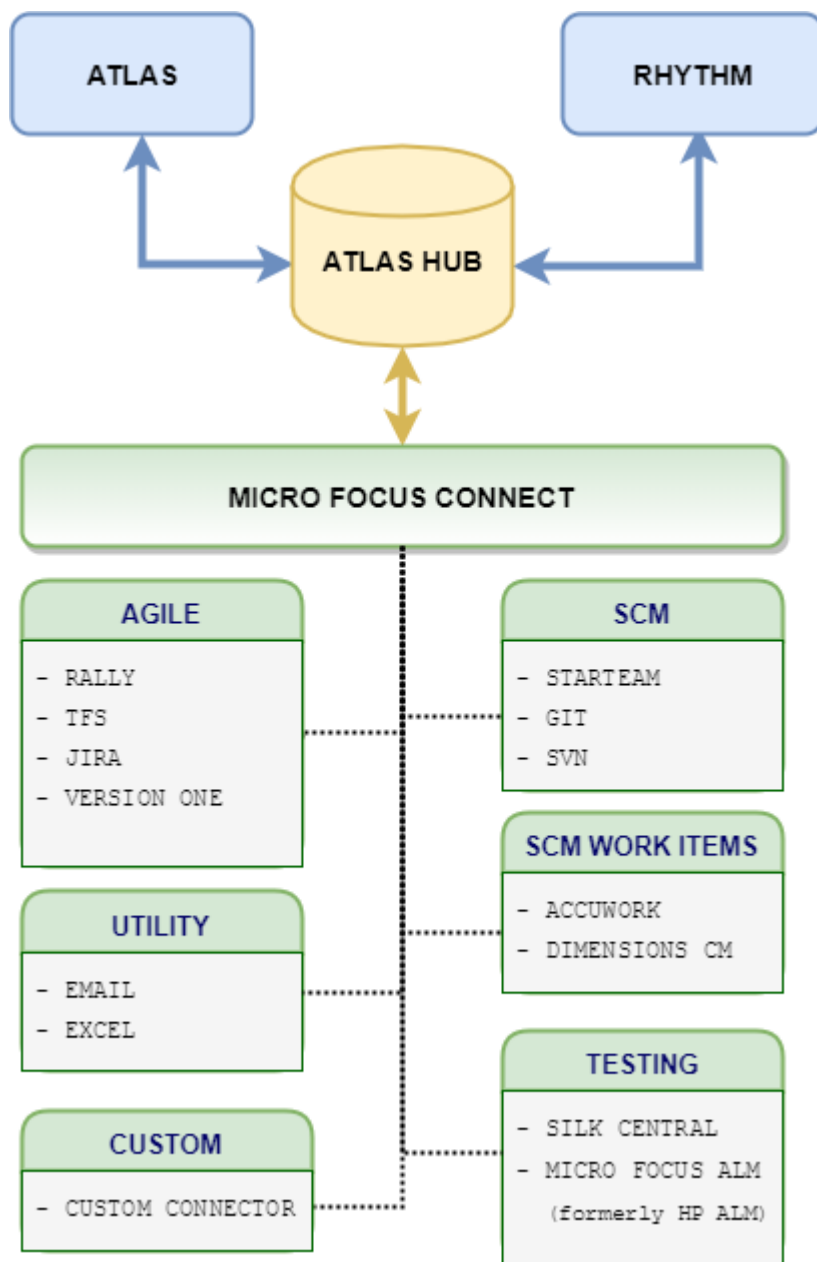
ATLAS

RHYTHM

ATLAS HUB

MICRO FOCUS CONNECT

AGILE

- RALLY
- TFS
- JIRA
- VERSION ONE

UTILITY

- EMAIL
- EXCEL

CUSTOM

- CUSTOM CONNECTOR

SCM

- STARTEAM
- GIT
- SVN

SCM WORK ITEMS

- ACCUWORK
- DIMENSIONS CM

TESTING

- SILK CENTRAL
- MICRO FOCUS ALM (formerly HP ALM)